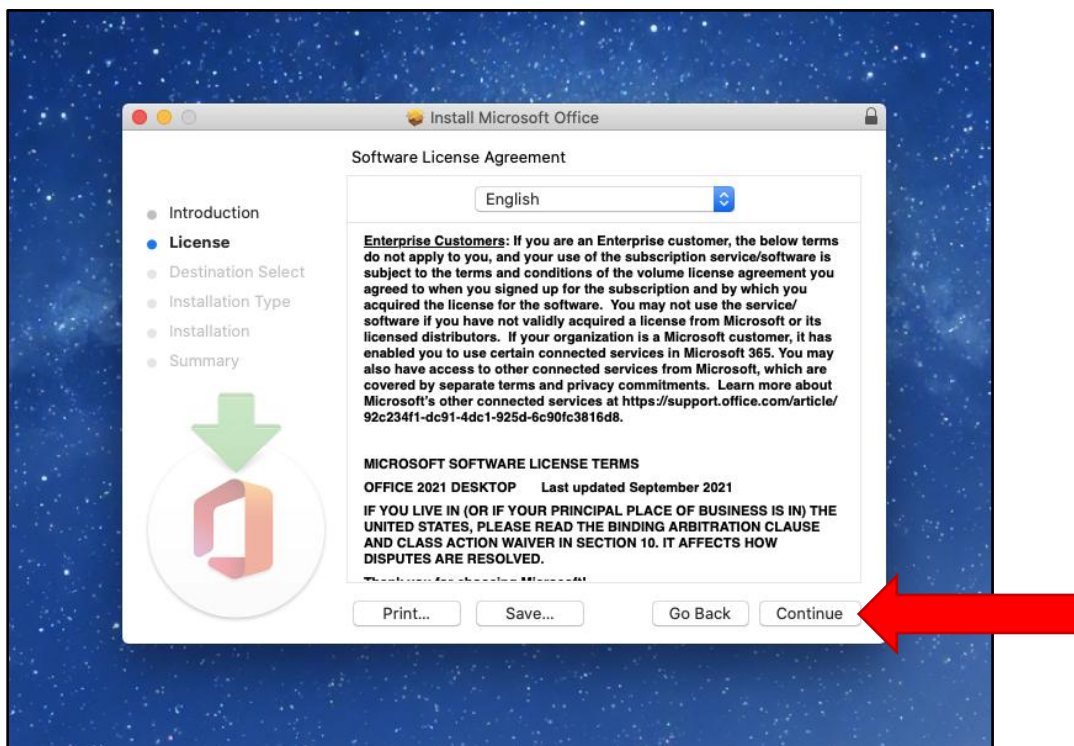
Install Microsoft Office

Software License Agreement

English

Introduction
License
Destination Select
Installation Type
Installation
Summary

Enterprise Customers: If you are an Enterprise customer, the below terms do not apply to you, and your use of the subscription service/software is subject to the terms and conditions of the volume license agreement you agreed to when you signed up for the subscription and by which you acquired the license for the software. You may not use the service/ software if you have not validly acquired a license from Microsoft or its licensed distributors. If your organization is a Microsoft customer, it has enabled you to use certain connected services in Microsoft 365. You may also have access to other connected services from Microsoft, which are covered by separate terms and privacy commitments. Learn more about Microsoft's other connected services at https://support.office.com/article/92c234f1-dc91-4dc1-925d-6c90fc3816d8.

MICROSOFT SOFTWARE LICENSE TERMS

OFFICE 2021 DESKTOP Last updated September 2021

IF YOU LIVE IN (OR IF YOUR PRINCIPAL PLACE OF BUSINESS IS IN) THE UNITED STATES, PLEASE READ THE BINDING ARBITRATION CLAUSE AND CLASS ACTION WAIVER IN SECTION 10. IT AFFECTS HOW DISPUTES ARE RESOLVED.

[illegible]

Print...
Save...
Go Back
Continue